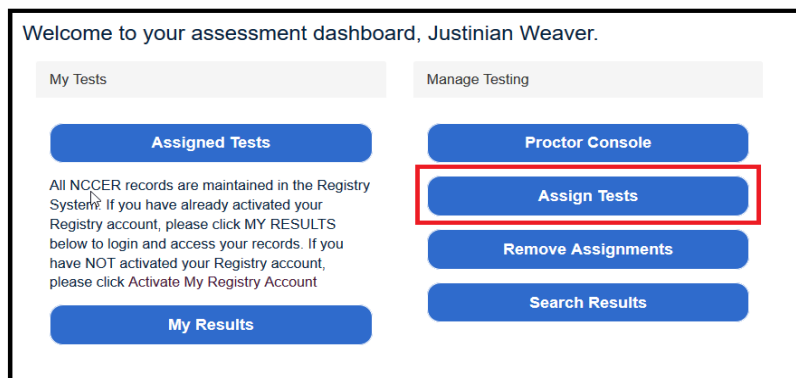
Welcome to your assessment dashboard, Justinian Weaver.

My Tests

Assigned Tests

All NCCER records are maintained in the Registry System. If you have already activated your Registry account, please click MY RESULTS below to login and access your records. If you have NOT activated your Registry account, please click Activate My Registry Account

My Results

Manage Testing

Proctor Console

Assign Tests

Remove Assignments

Search Results